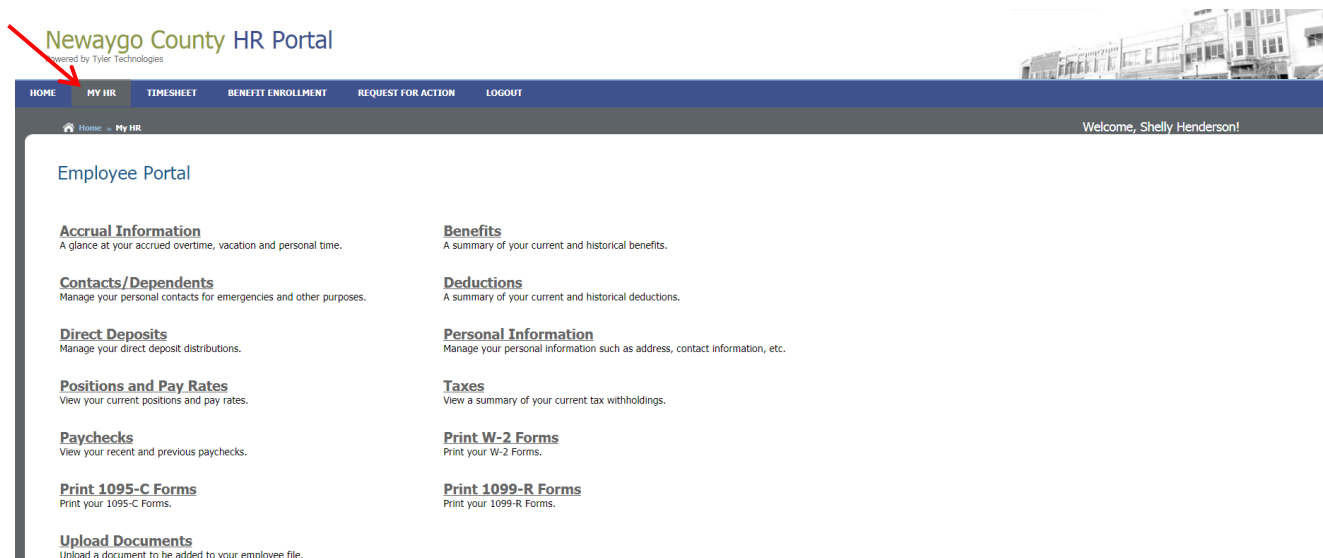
Newaygo County HR Portal
Powered by Tyler Technologies

HOME MY HR TIMESHEET BENEFIT ENROLLMENT REQUEST FOR ACTION LOGOUT

Home » My HR

Welcome, Shelly Henderson!

Employee Portal

Accrual Information
A glance at your accrued overtime, vacation and personal time.

Contacts/Dependents
Manage your personal contacts for emergencies and other purposes.

Direct Deposits
Manage your direct deposit distributions.

Positions and Pay Rates
View your current positions and pay rates.

Paychecks
View your recent and previous paychecks.

Print 1095-C Forms
Print your 1095-C Forms.

Upload Documents
Upload a document to be added to your employee file.

Benefits
A summary of your current and historical benefits.

Deductions
A summary of your current and historical deductions.

Personal Information
Manage your personal information such as address, contact information, etc.

Taxes
View a summary of your current tax withholdings.

Print W-2 Forms
Print your W-2 Forms.

Print 1099-R Forms
Print your 1099-R Forms.